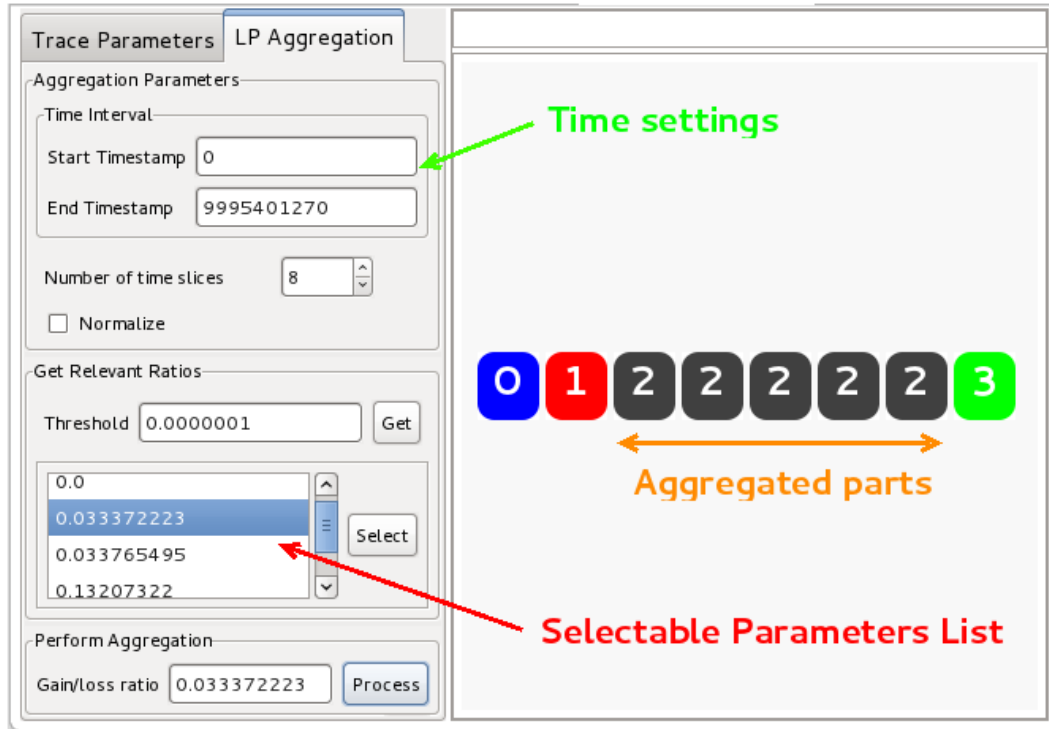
Trace Parameters | LP Aggregation

Aggregation Parameters

Time Interval

Start Timestamp 0

End Timestamp 9995401270

Number of time slices 8

Normalize

Get Relevant Ratios

Threshold 0.0000001 Get

0.0
0.033372223
0.033765495
0.13207322

Select

Perform Aggregation

Gain/loss ratio 0.033372223 Process

Time settings

0 1 2 2 2 2 2 3

Aggregated parts

Selectable Parameters List